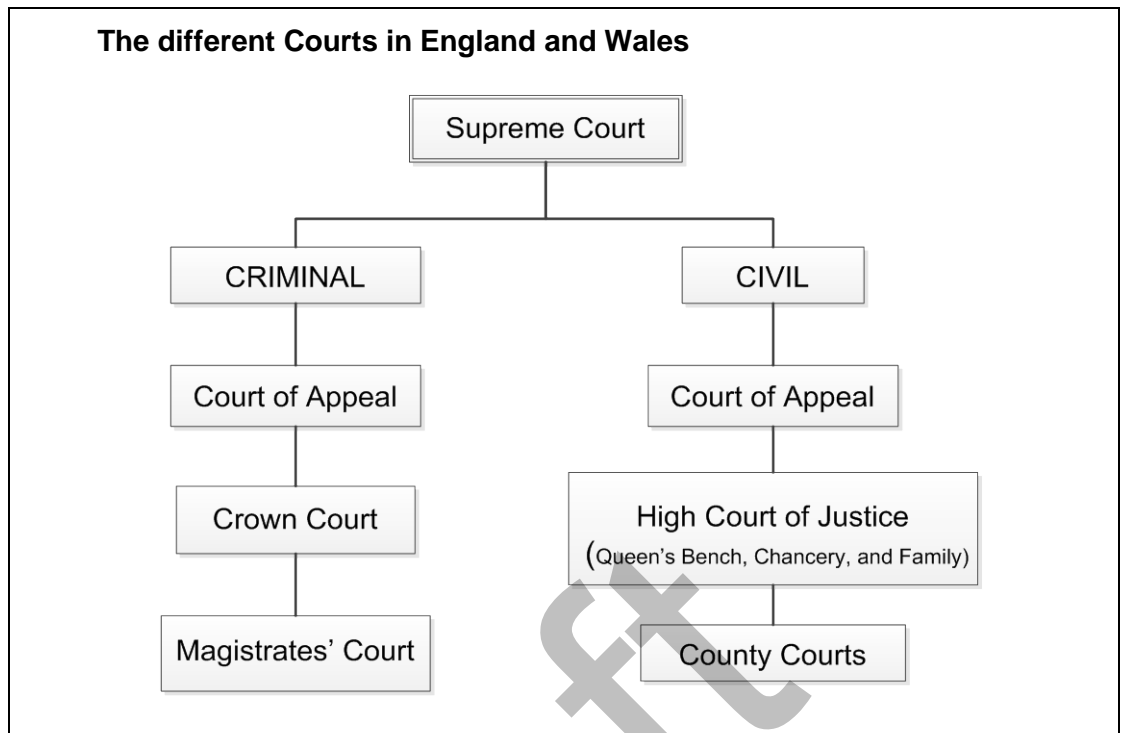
The different Courts in England and Wales

Supreme Court

CRIMINAL

Court of Appeal

Crown Court

Magistrates' Court

CIVIL

Court of Appeal

High Court of Justice
(Queen's Bench, Chancery, and Family)

County Courts